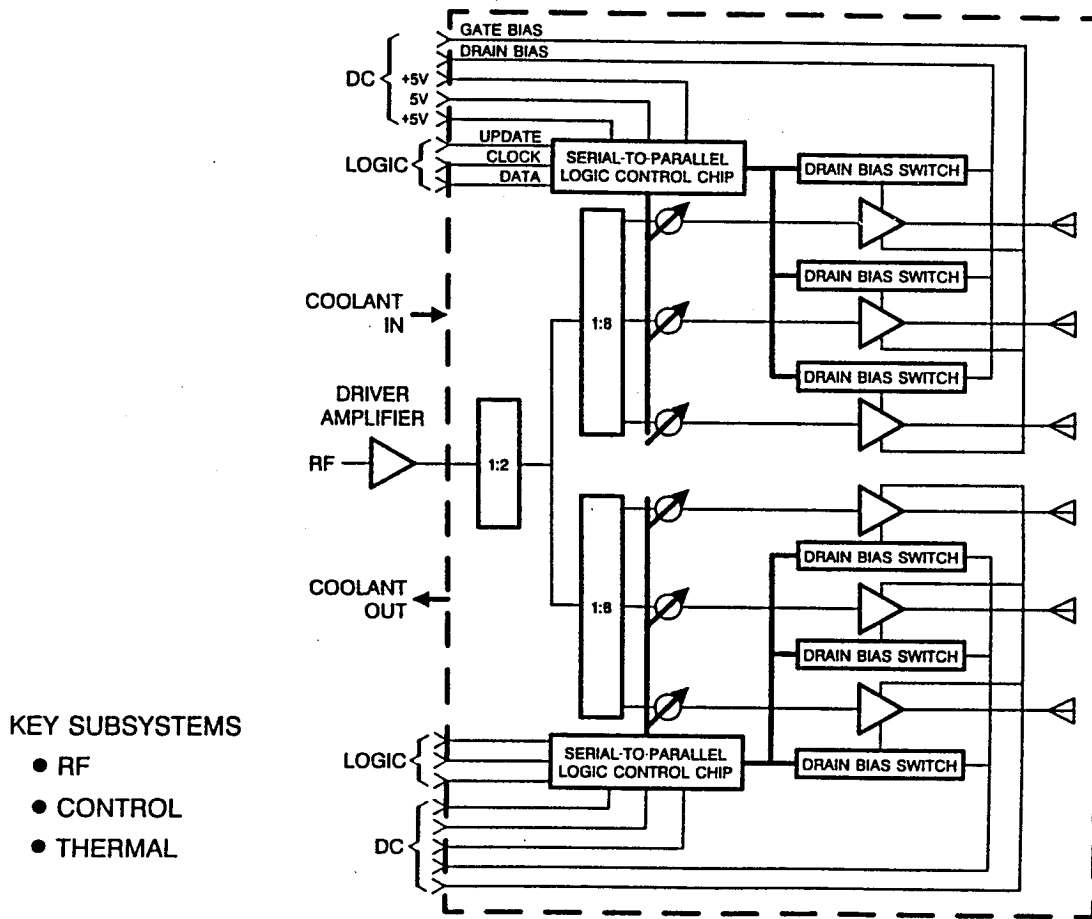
GATE BIAS
DRAIN BIAS
DC
+5V
5V
+5V
LOGIC
UPDATE
CLOCK
DATA
SERIAL-TO-PARALLEL LOGIC CONTROL CHIP
DRAIN BIAS SWITCH
DRAIN BIAS SWITCH
DRAIN BIAS SWITCH
COOLANT IN
1:8
DRIVER AMPLIFIER
RF
1:2
COOLANT OUT
1:8
DRAIN BIAS SWITCH
DRAIN BIAS SWITCH
DRAIN BIAS SWITCH
KEY SUBSYSTEMS
• RF
• CONTROL
• THERMAL
LOGIC
SERIAL-TO-PARALLEL LOGIC CONTROL CHIP
DC